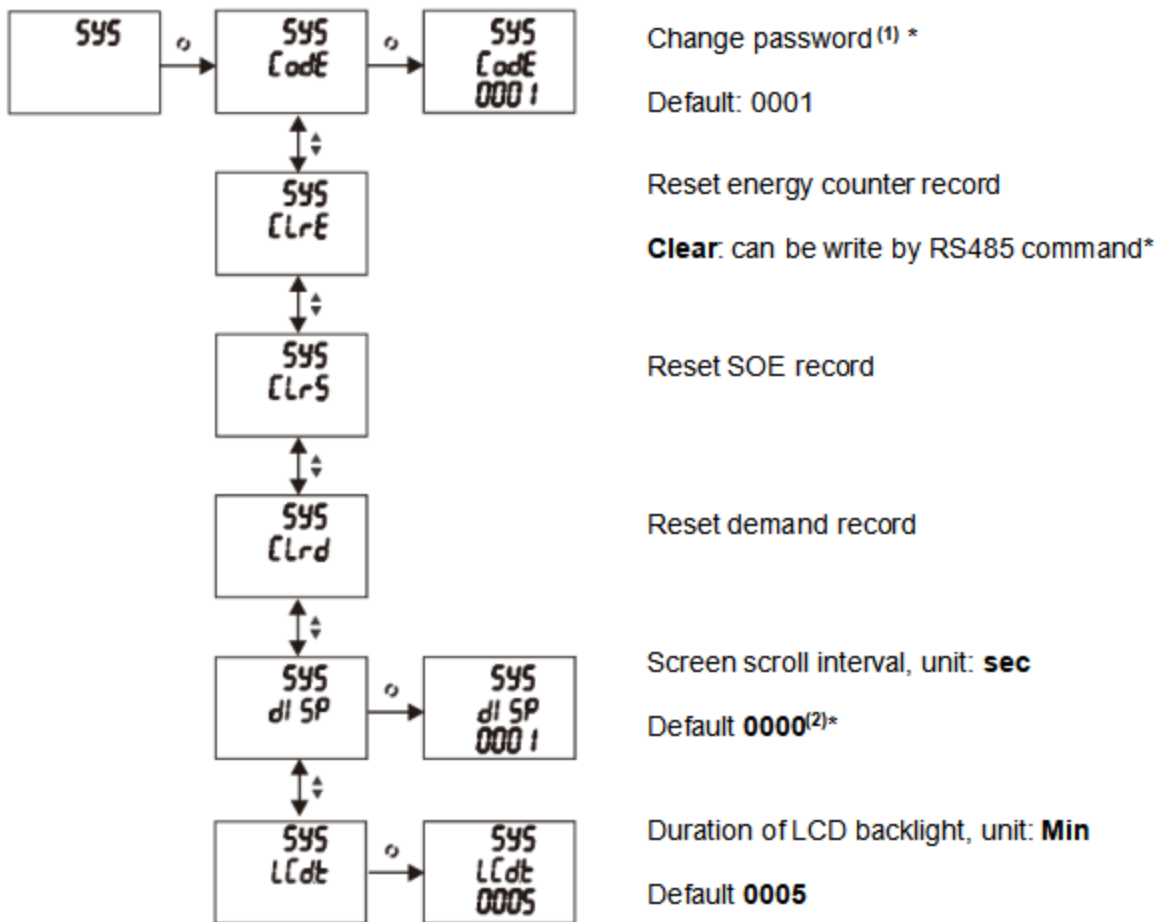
SYS

SYS
CodE

SYS
CodE
0001

Change password $^{(1)}$ *

Default: 0001

SYS
CLrE

Reset energy counter record

**Clear**: can be write by RS485 command*

SYS
CLrS

Reset SOE record

SYS
CLrd

Reset demand record

SYS
dISP

SYS
dISP
0001

Screen scroll interval, unit: **sec**

Default **0000**$^{(2)}$*

SYS
LCdt

SYS
LCdt
0005

Duration of LCD backlight, unit: **Min**

Default **0005**